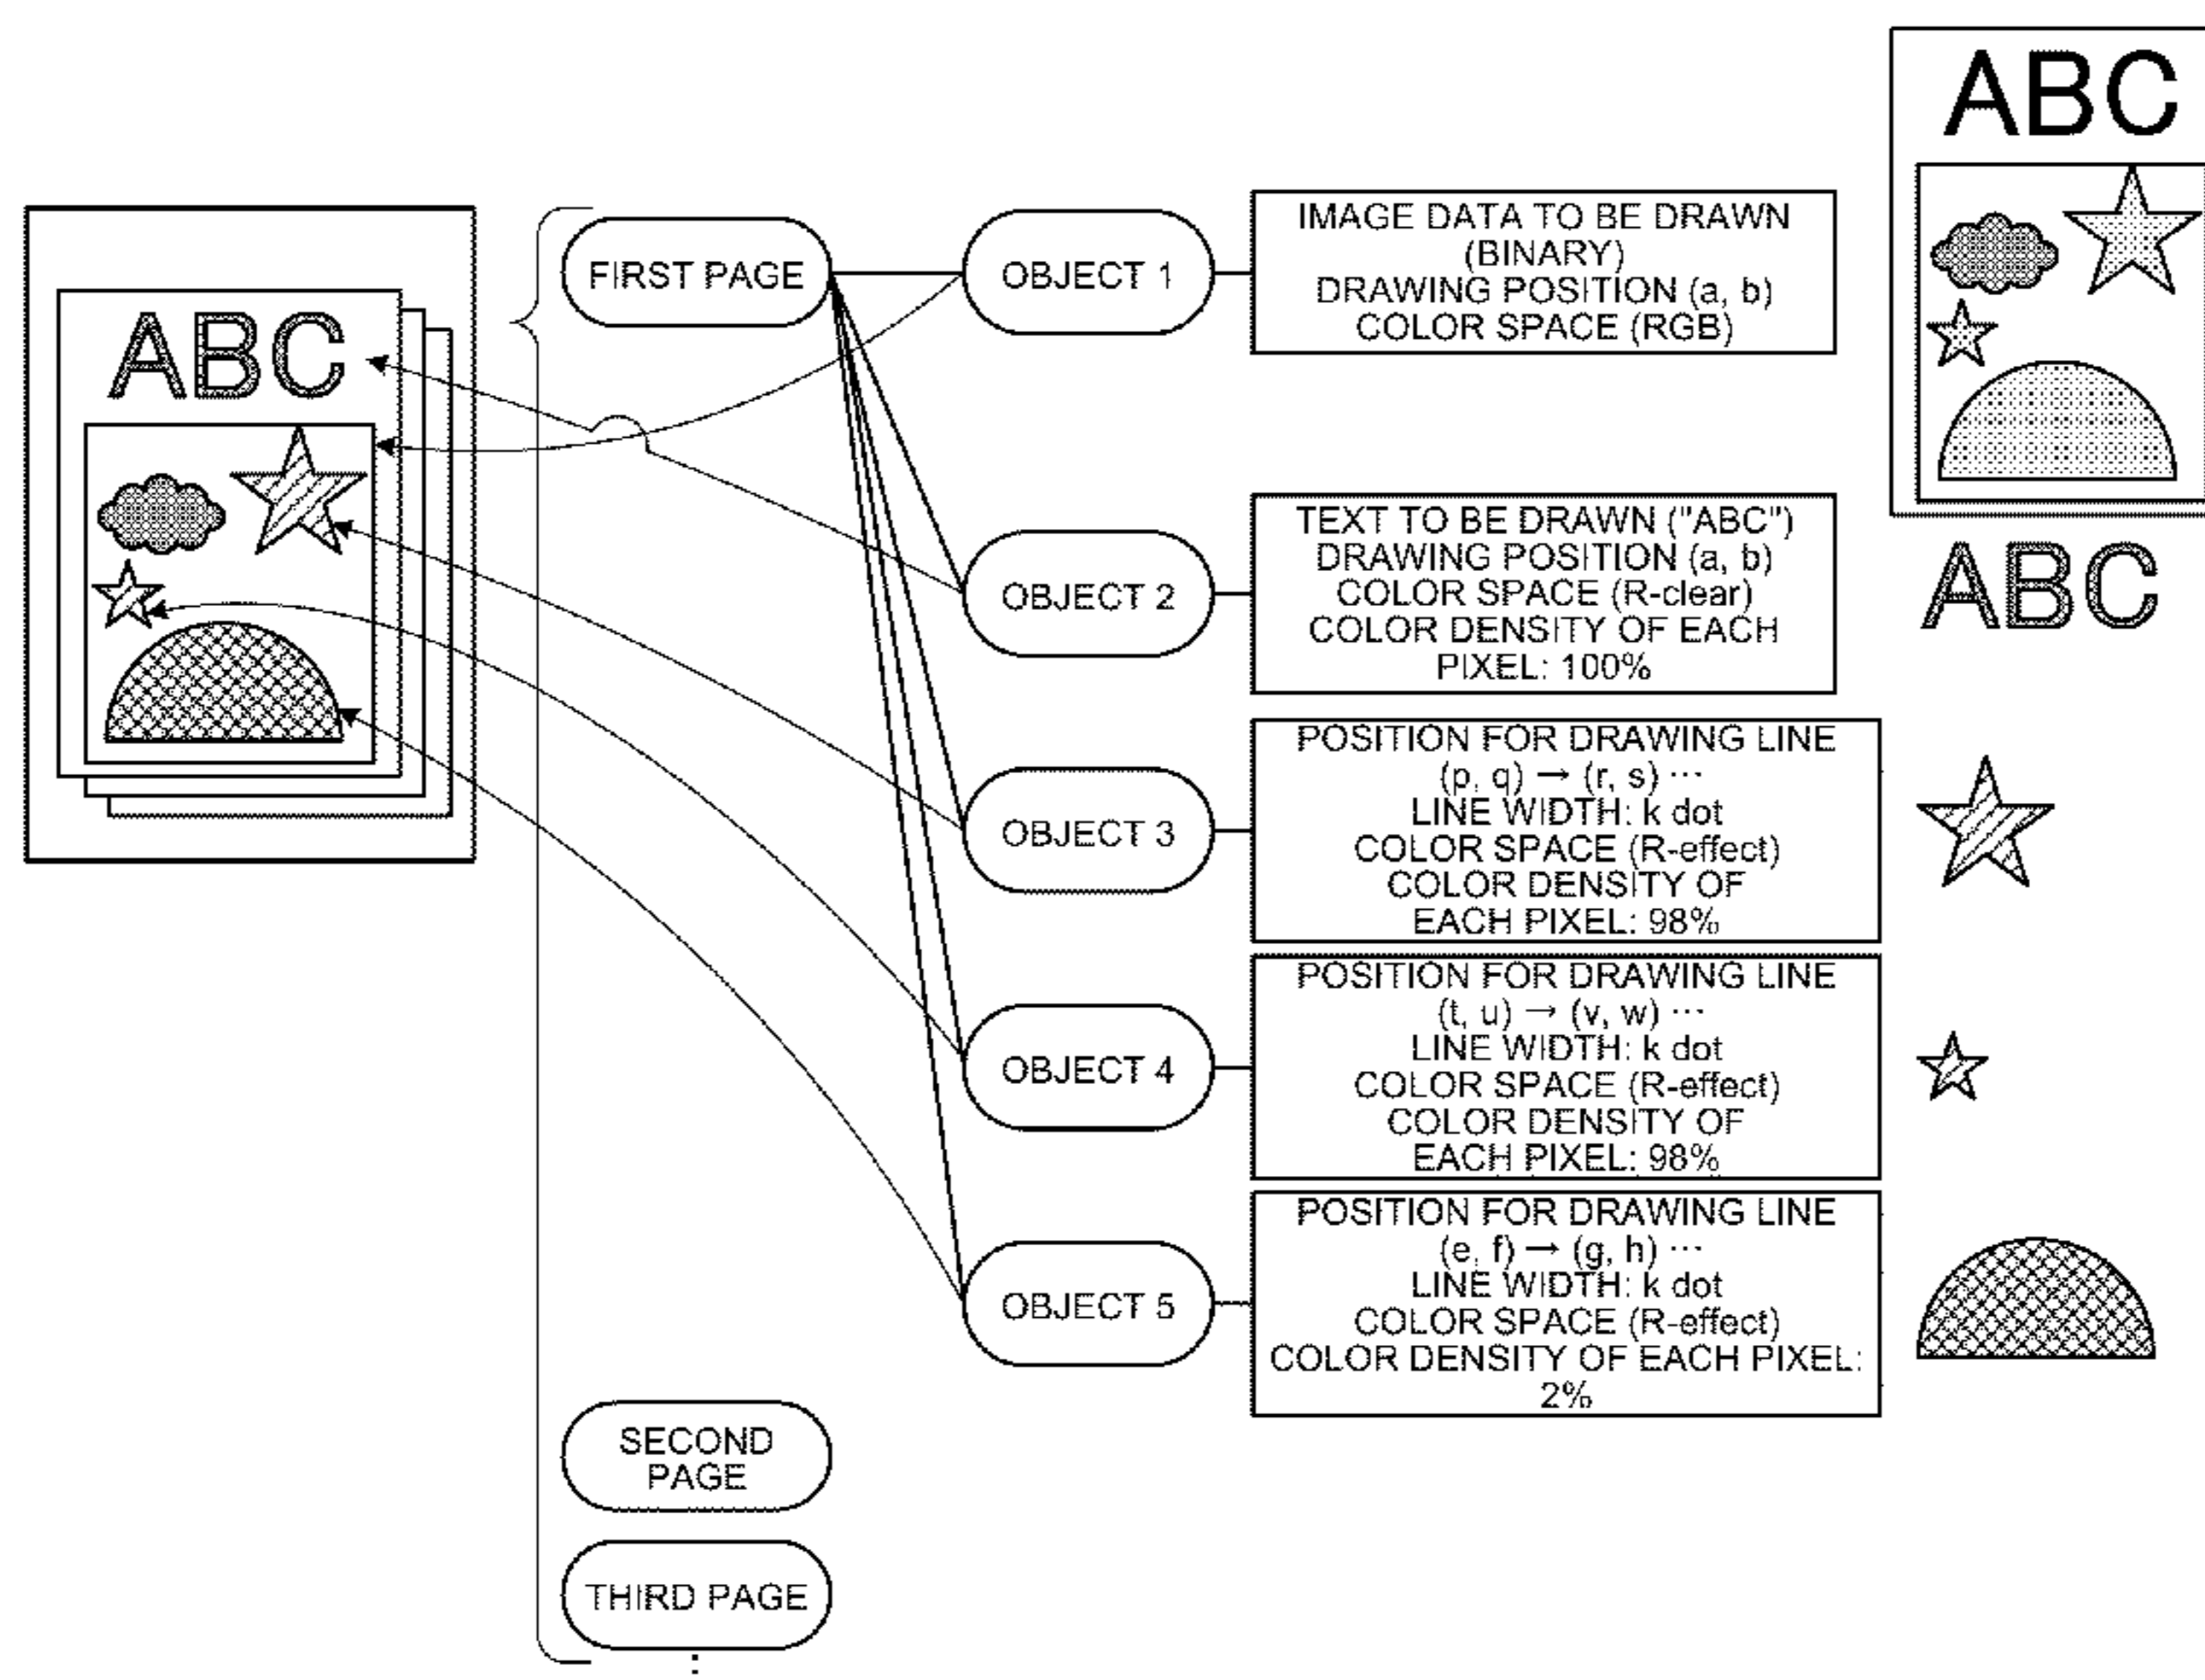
ABC

FIRST PAGE

OBJECT 1

IMAGE DATA TO BE DRAWN (BINARY)
DRAWING POSITION (a, b)
COLOR SPACE (RGB)

ABC

OBJECT 2

TEXT TO BE DRAWN ("ABC")
DRAWING POSITION (a, b)
COLOR SPACE (R-clear)
COLOR DENSITY OF EACH PIXEL: 100%

ABC

OBJECT 3

POSITION FOR DRAWING LINE
(p, q) → (r, s) ···
LINE WIDTH: k dot
COLOR SPACE (R-effect)
COLOR DENSITY OF EACH PIXEL: 98%

OBJECT 4

POSITION FOR DRAWING LINE
(t, u) → (v, w) ···
LINE WIDTH: k dot
COLOR SPACE (R-effect)
COLOR DENSITY OF EACH PIXEL: 98%

OBJECT 5

POSITION FOR DRAWING LINE
(e, f) → (g, h) ···
LINE WIDTH: k dot
COLOR SPACE (R-effect)
COLOR DENSITY OF EACH PIXEL: 2%

SECOND PAGE

THIRD PAGE

⋮